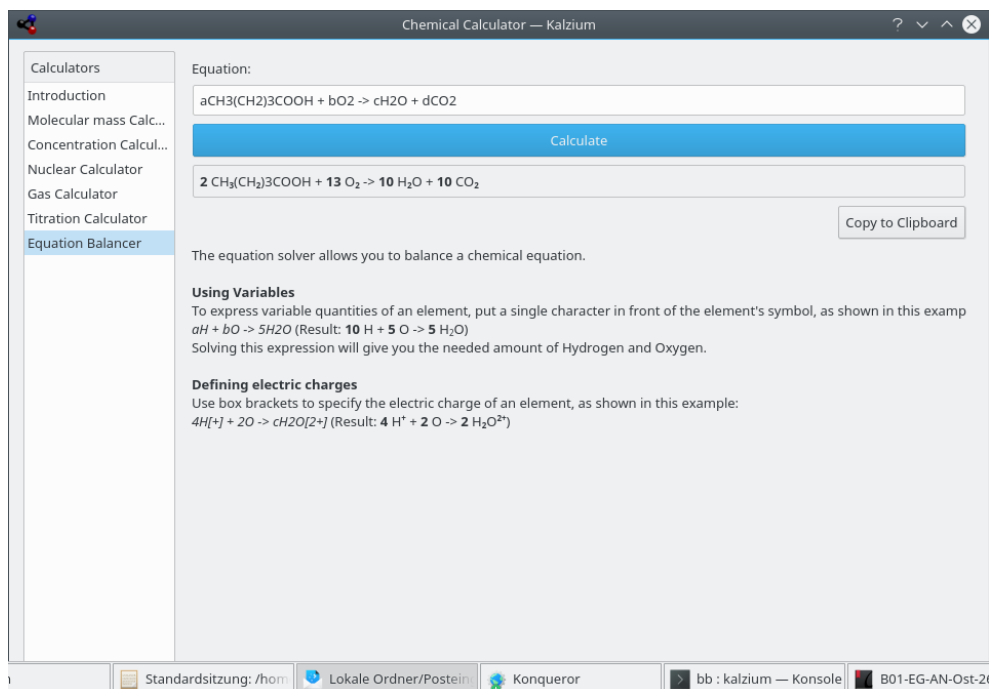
Chemical Calculator — Kalzium

Calculators
Introduction
Molecular mass Calc...
Concentration Calcul...
Nuclear Calculator
Gas Calculator
Titration Calculator
Equation Balancer

Equation:

aCH3(CH2)3COOH + bO2 -> cH2O + dCO2

Calculate

**2** $CH_3(CH_2)3COOH$ + **13** $O_2$ -> **10** $H_2O$ + **10** $CO_2$

Copy to Clipboard

The equation solver allows you to balance a chemical equation.

**Using Variables**
To express variable quantities of an element, put a single character in front of the element's symbol, as shown in this examp
*aH + bO -> 5H2O* (Result: **10** H + **5** O -> **5** $H_2O$)
Solving this expression will give you the needed amount of Hydrogen and Oxygen.

**Defining electric charges**
Use box brackets to specify the electric charge of an element, as shown in this example:
*4H[+] + 2O -> cH2O[2+]* (Result: **4** $H^+$ + **2** O -> **2** $H_2O^{2+}$)

Standardsitzung: /hom
Lokale Ordner/Postein
Konqueror
bb : kalzium — Konsole
B01-EG-AN-Ost-2